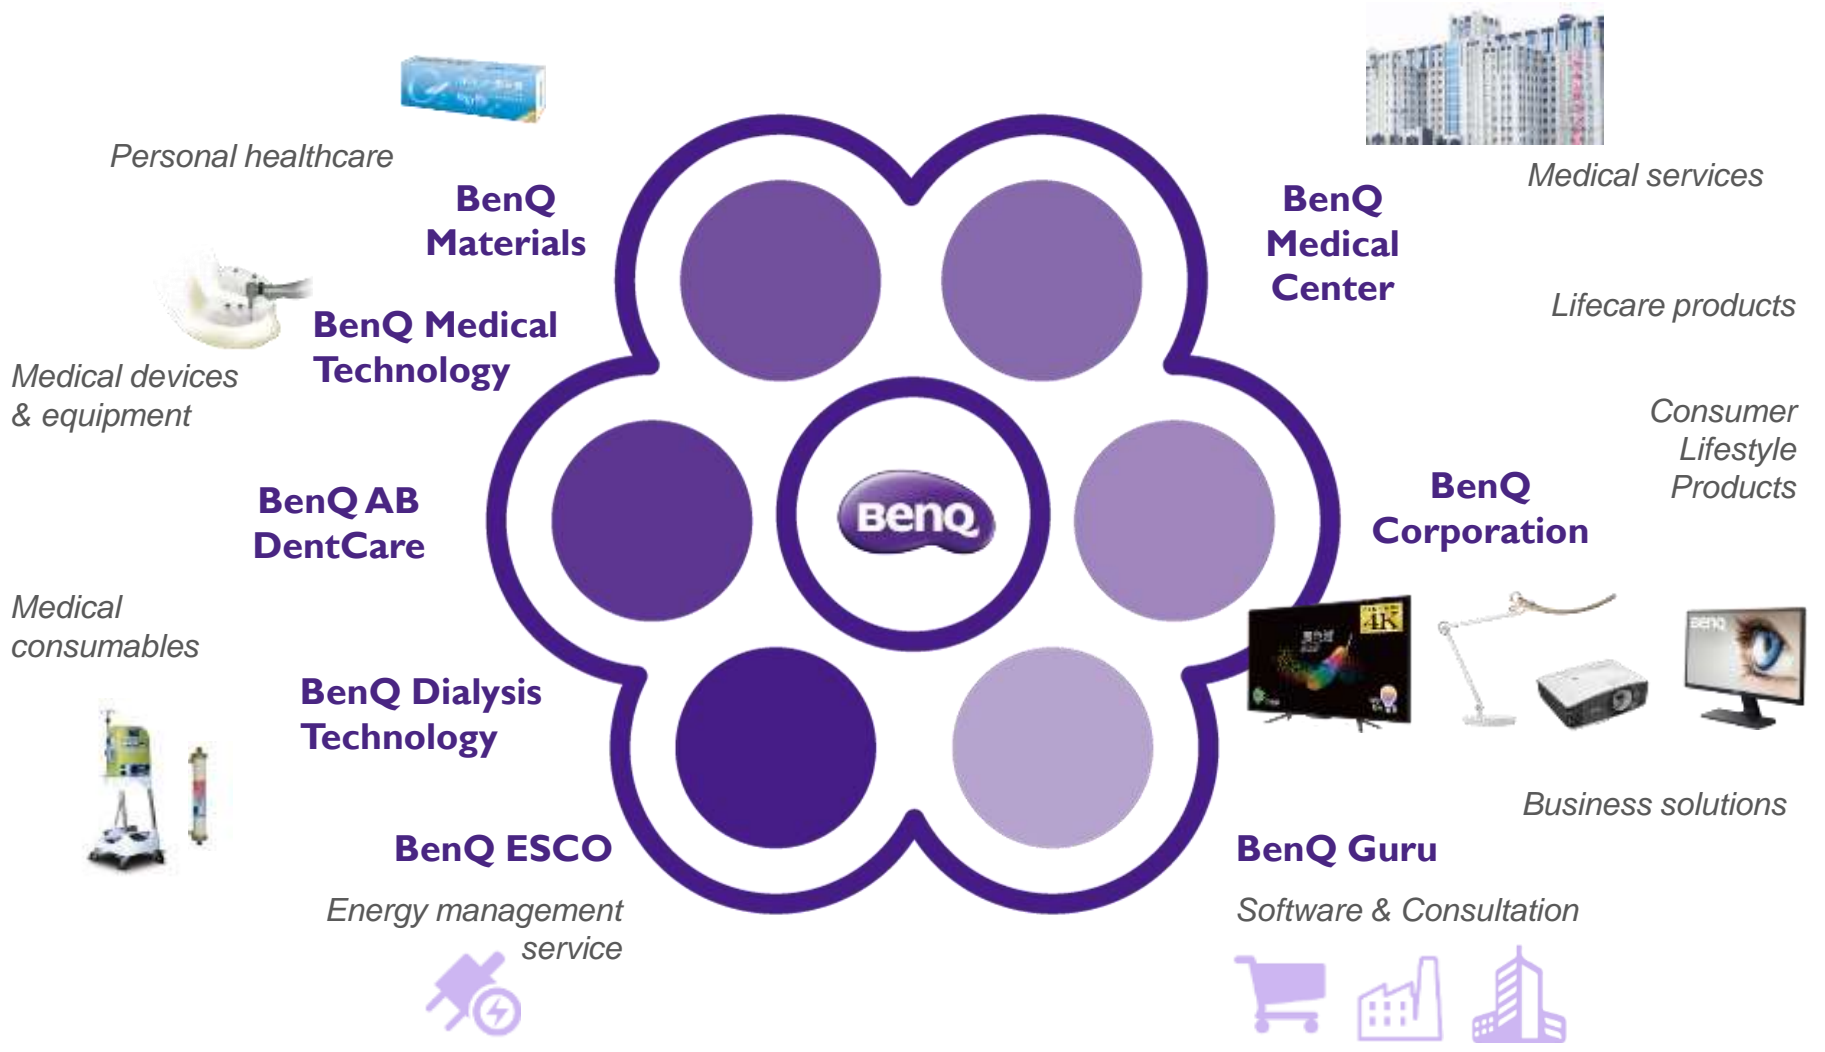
Personal healthcare

BenQ Materials

BenQ Medical Technology

Medical devices & equipment

BenQ AB DentCare

Medical consumables

BenQ Dialysis Technology

BenQ ESCO

Energy management service

Medical services

BenQ Medical Center

Lifecare products

Consumer Lifestyle Products

BenQ Corporation

BenQ

4K

Business solutions

BenQ Guru

Software & Consultation